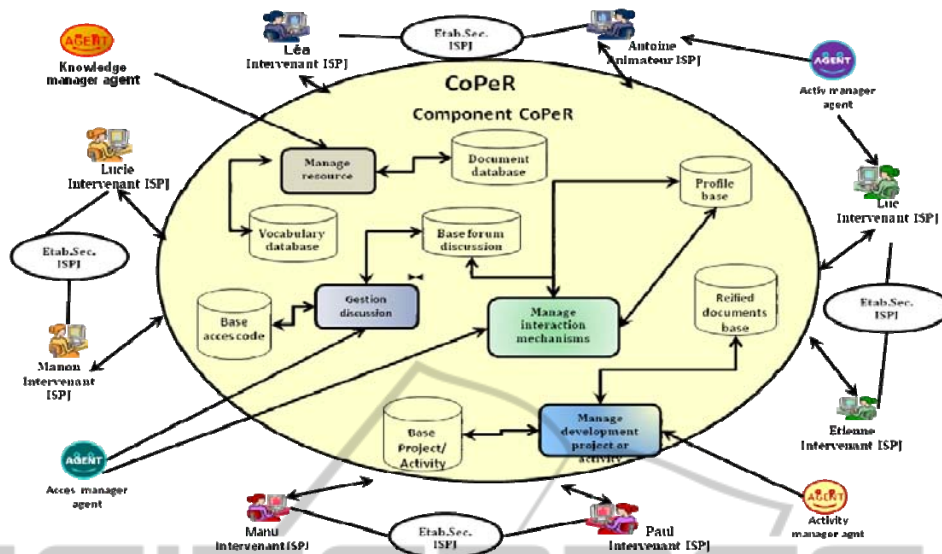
AGENT
Knowledge manager agent

Léa
Intervenant ISPJ

Etab.Sec. ISPJ

Antoine
Animateur ISPJ

AGENT
Activ manager agent

CoPeR

Component CoPeR

Lucie
Intervenant ISPJ

Manage resource

Document database

Profile base

Luc
Intervenant ISPJ

Vocabulary database

Base forum discussion

Etab.Sec. ISPJ

Base acces code

Gestion discussion

Manage interaction mechanisms

Reified documents base

Etab.Sec. ISPJ

Manon
Intervenant ISPJ

Base Project/ Activity

Manage development project or activity

Etienne
Intervenant ISPJ

AGENT
Acces manager agent

AGENT
Activity manager agnt

Manu
Intervenant ISPJ

Etab.Sec. ISPJ

Paul
Intervenant ISPJ